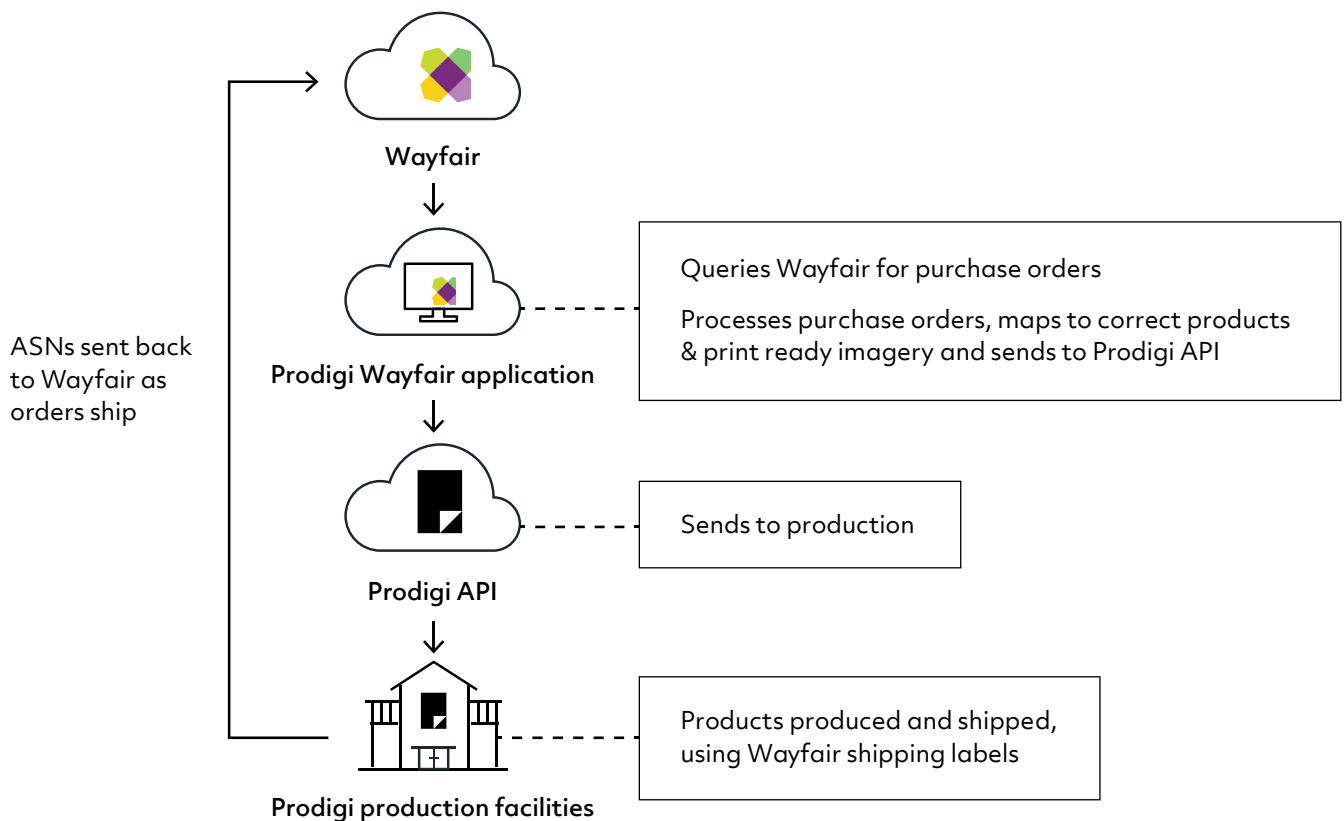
Wayfair

Prodigi Wayfair application

Queries Wayfair for purchase orders

Processes purchase orders, maps to correct products & print ready imagery and sends to Prodigi API

ASNs sent back to Wayfair as orders ship

Prodigi API

Sends to production

Prodigi production facilities

Products produced and shipped, using Wayfair shipping labels